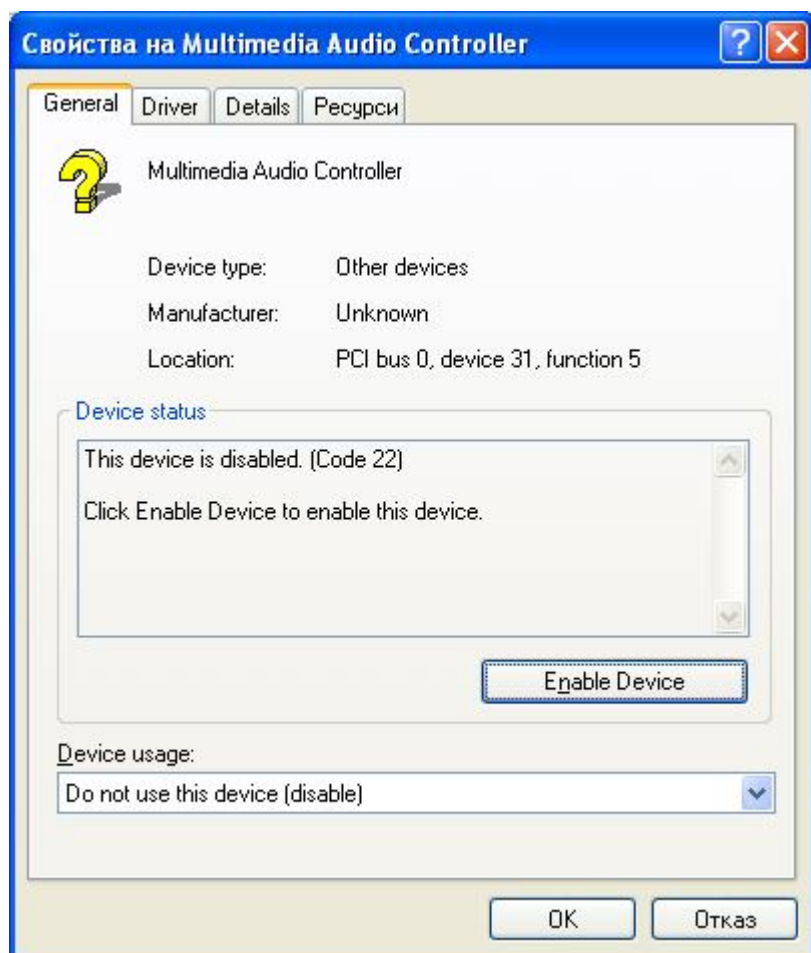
Свойства на Multimedia Audio Controller

General | Driver | Details | Ресурси

Multimedia Audio Controller

Device type: Other devices

Manufacturer: Unknown

Location: PCI bus 0, device 31, function 5

Device status

This device is disabled. (Code 22)

Click Enable Device to enable this device.

Enable Device

Device usage:

Do not use this device (disable)

OK

Отказ